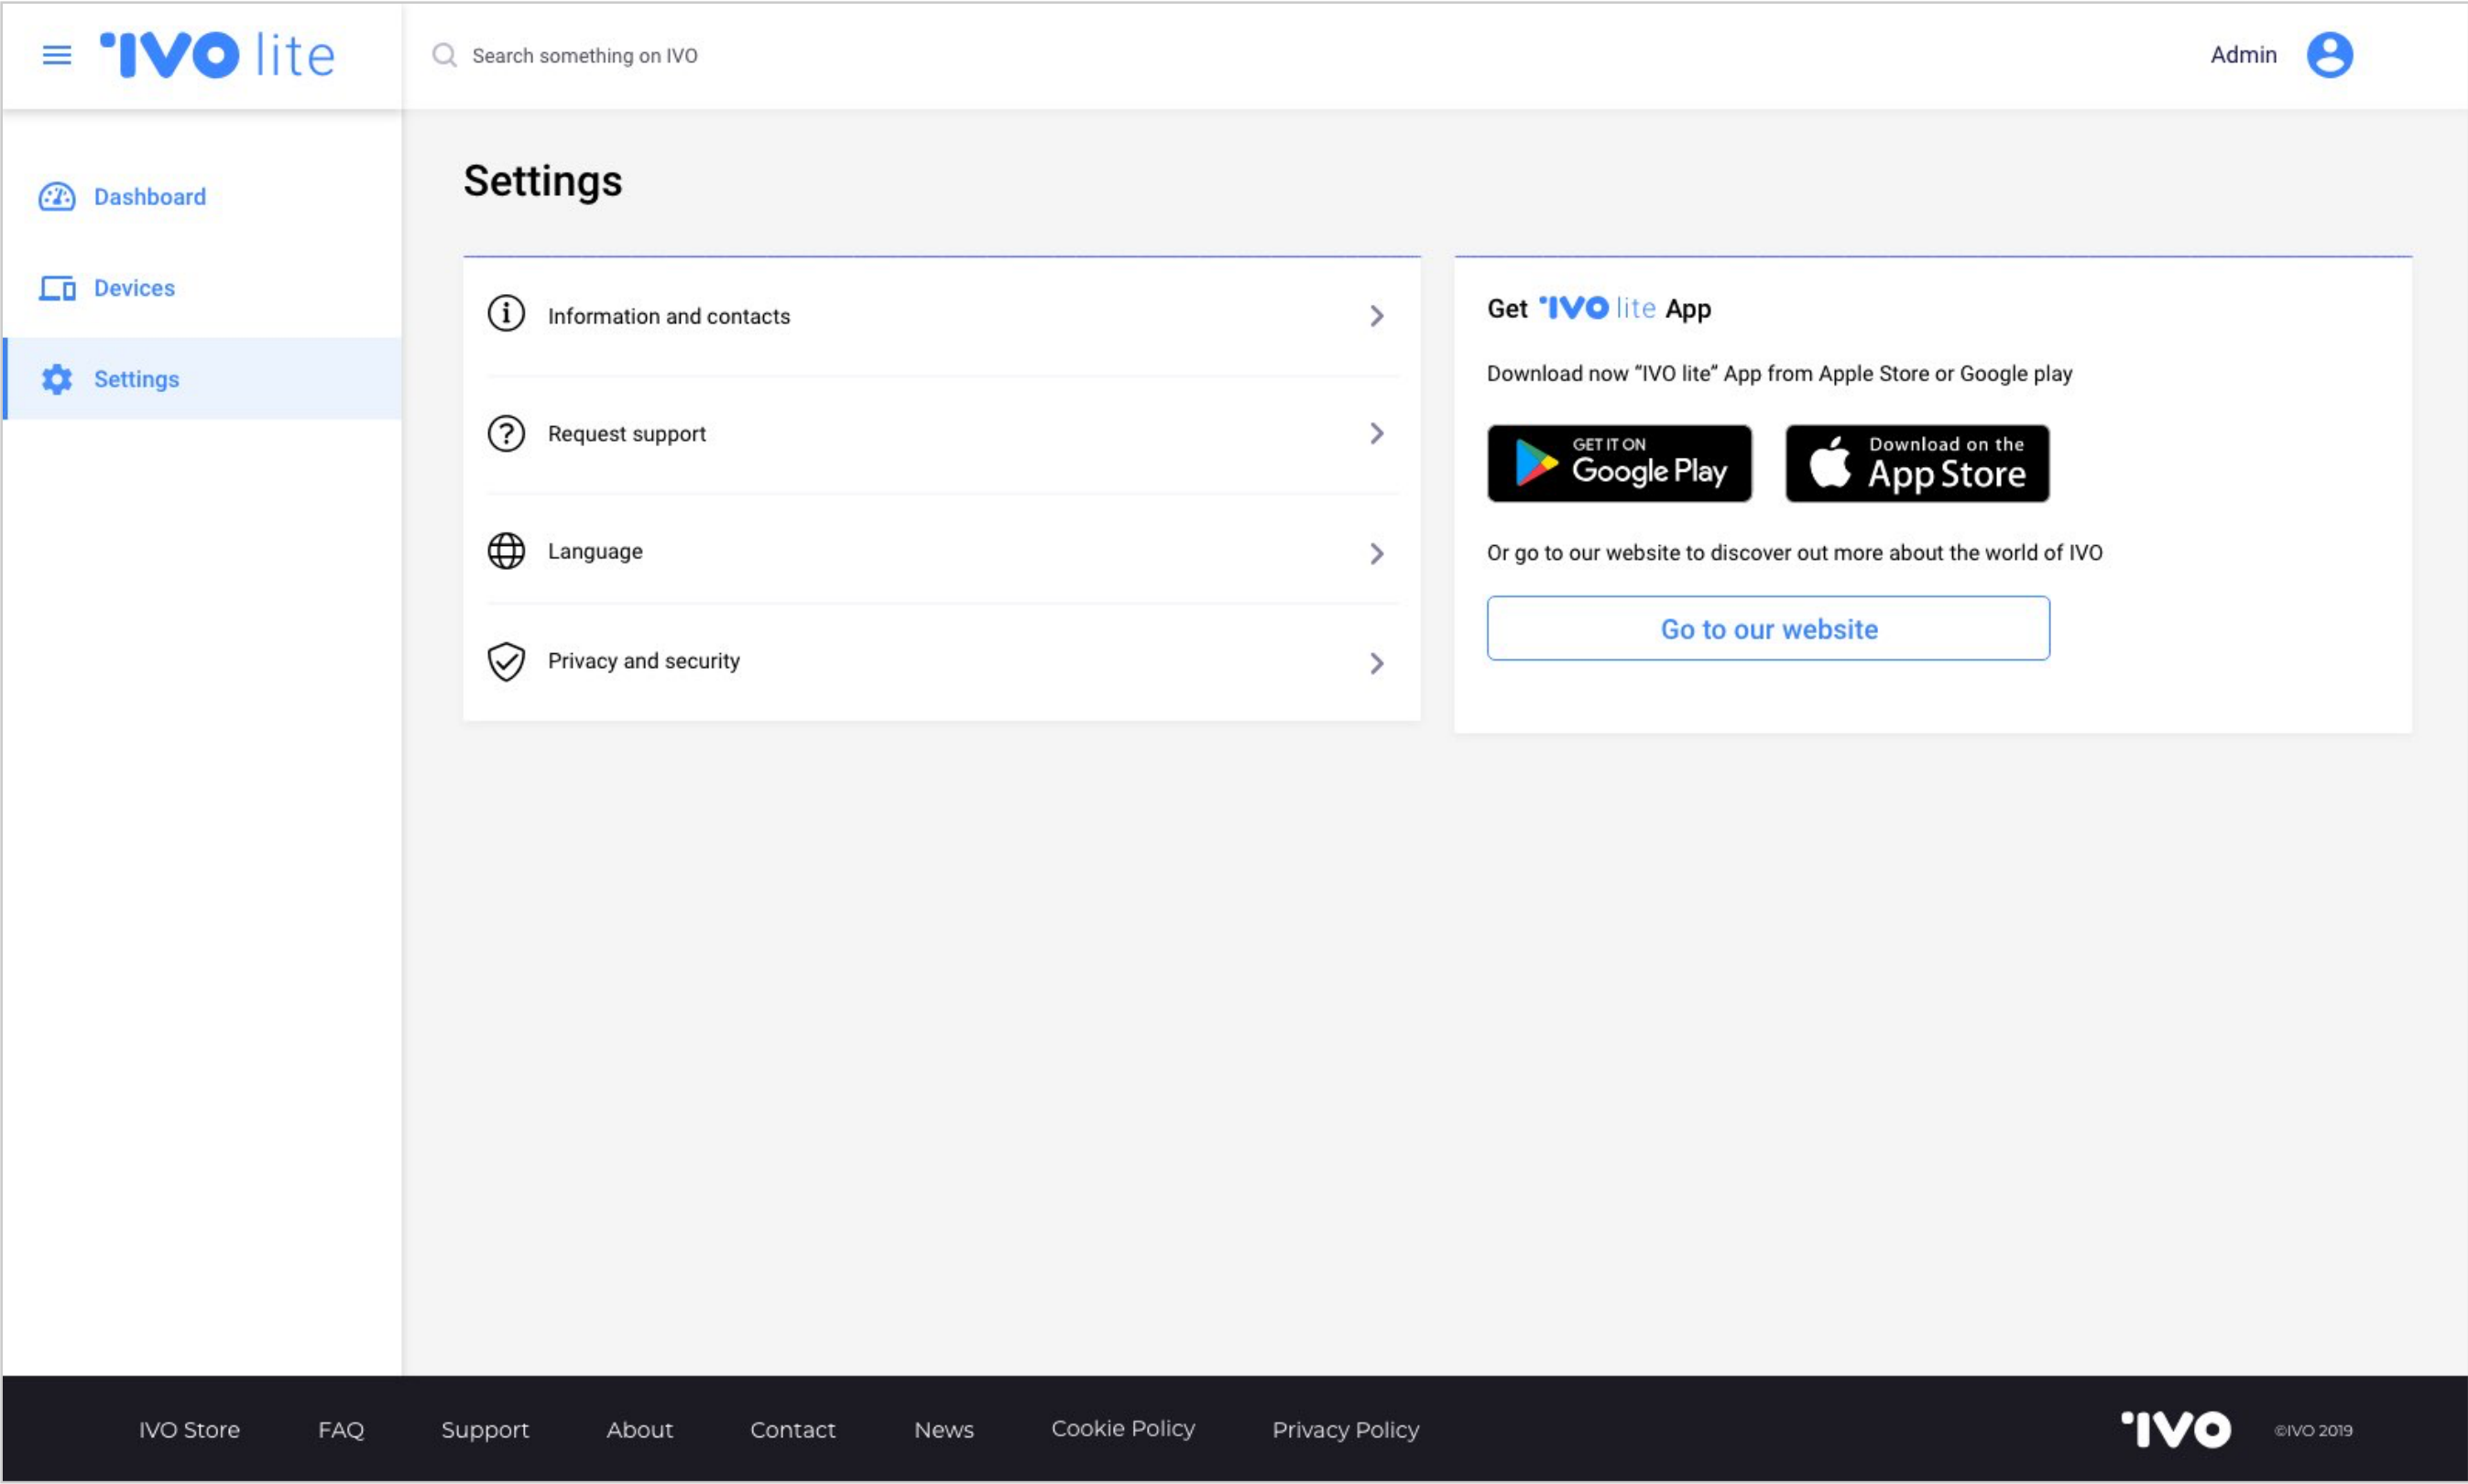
IVO lite

Search something on IVO

Admin

Dashboard

Devices

Settings

Settings

Information and contacts

Request support

Language

Privacy and security

Get IVO lite App

Download now “IVO lite” App from Apple Store or Google play

GET IT ON Google Play

Download on the App Store

Or go to our website to discover out more about the world of IVO

Go to our website

IVO Store FAQ Support About Contact News Cookie Policy Privacy Policy

IVO ©IVO 2019